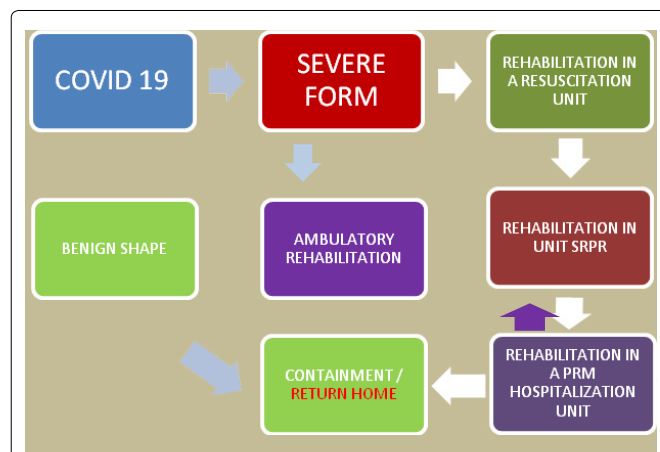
COVID 19

SEVERE FORM

REHABILITATION IN A RESUSCITATION UNIT

BENIGN SHAPE

AMBULATORY REHABILITATION

REHABILITATION IN UNIT SRPR

CONTAINMENT / RETURN HOME

REHABILITATION IN A PRM HOSPITALIZATION UNIT